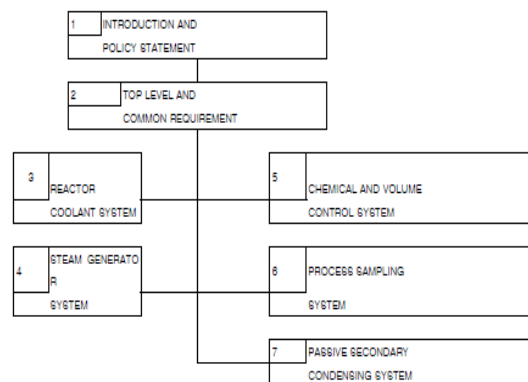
1 INTRODUCTION AND POLICY STATEMENT

2 TOP LEVEL AND COMMON REQUIREMENT

3 REACTOR COOLANT SYSTEM

5 CHEMICAL AND VOLUME CONTROL SYSTEM

4 STEAM GENERATO R SYSTEM

6 PROCESS SAMPLING SYSTEM

7 PASSIVE SECONDARY CONDENSING SYSTEM